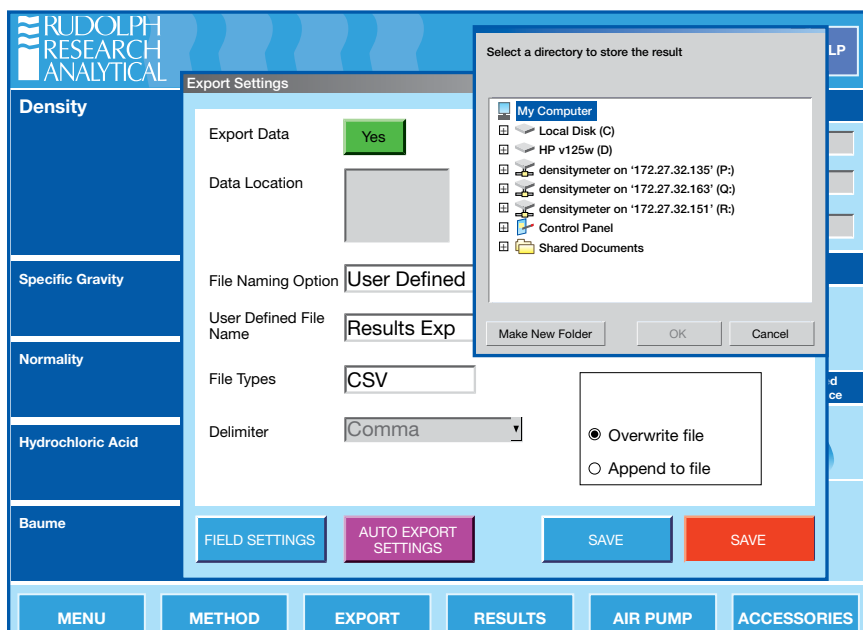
RUDOLPH RESEARCH ANALYTICAL

Density

Specific Gravity

Normality

Hydrochloric Acid

Baume

Export Settings

Export Data
Yes

Data Location

File Naming Option
User Defined

User Defined File Name
Results Exp

File Types
CSV

Delimiter
Comma

Overwrite file

Append to file

FIELD SETTINGS

AUTO EXPORT SETTINGS

SAVE

SAVE

Select a directory to store the result

My Computer
Local Disk (C)
HP v125w (D)
densitymeter on '172.27.32.135' (P:)
densitymeter on '172.27.32.163' (Q:)
densitymeter on '172.27.32.151' (R:)
Control Panel
Shared Documents

Make New Folder
OK
Cancel

LP

d
ce

MENU
METHOD
EXPORT
RESULTS
AIR PUMP
ACCESSORIES